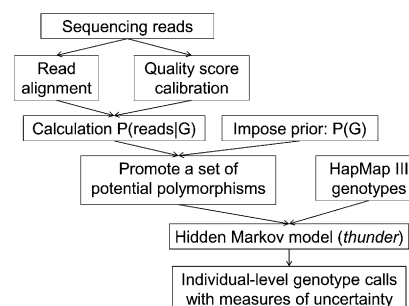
Sequencing reads

Read alignment

Quality score calibration

Calculation P(reads|G)

Impose prior: P(G)

Promote a set of potential polymorphisms

HapMap III genotypes

Hidden Markov model (*thunder*)

Individual-level genotype calls with measures of uncertainty